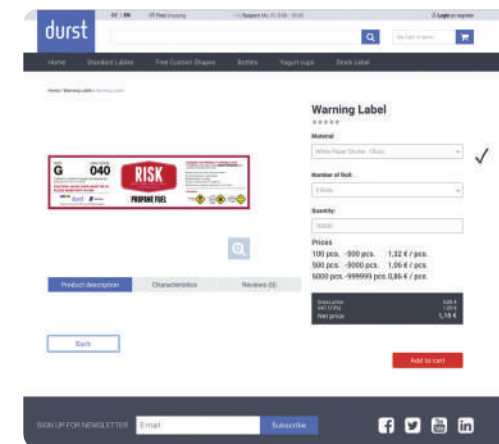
durst

DE / EN | Free Shipping | Support Mo-Fr 8:00 - 16:00 | Login or register

My cart: 0 items

Home | Standard Labels | Free Custom Shapes | Bottles | Yogurt cups | Stock Label

Home / Warning Labels / Warning Label

G 040

RISK

PROPANE FUEL

durst

Warning Label

Material

White Paper Sticker - Gloss

Number of Roll

3 Rolls

Quantity

10000

Prices

100 pcs. -900 pcs. 1,32 € / pcs.

500 pcs. -5000 pcs. 1,06 € / pcs.

5000 pcs. -999999 pcs. 0,86 € / pcs.

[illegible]
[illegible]
Net price 1,18 €

Add to cart

Product description | Characteristics | Reviews (0)

Back

SIGN UP FOR NEWSLETTER | Email | Subscribe